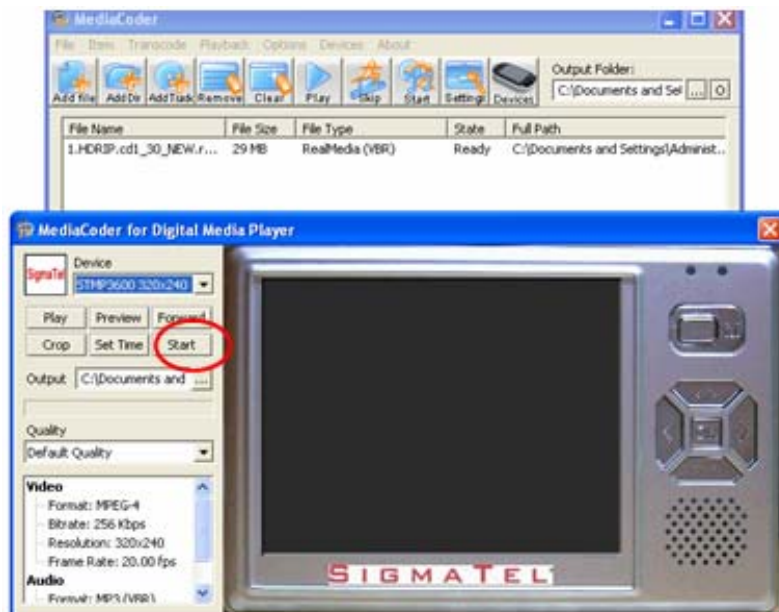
MediaCoder

File Item Transcode Playback Options Devices About

Add file Add Dir Add Track Remove Clear Play Skip Start Settings Devices

Output Folder:
C:\Documents and Set ... O

| File Name | File Size | File Type | State | Full Path |
|---|---|---|---|---|
| 1.HDRIP.cd1_30_NEW.r... | 29 MB | RealMedia (VBR) | Ready | C:\Documents and Settings\Administ... |

MediaCoder for Digital Media Player

SigmaTel
Device
STMP3600 320x240

Play Preview Forward
Crop Set Time Start

Output C:\Documents and ...

Quality
Default Quality

Video
Format: MPEG-4
Bitrate: 256 Kbps
Resolution: 320x240
Frame Rate: 20.00 fps
Audio
Format: MP3 (VBR)

SIGMATEL